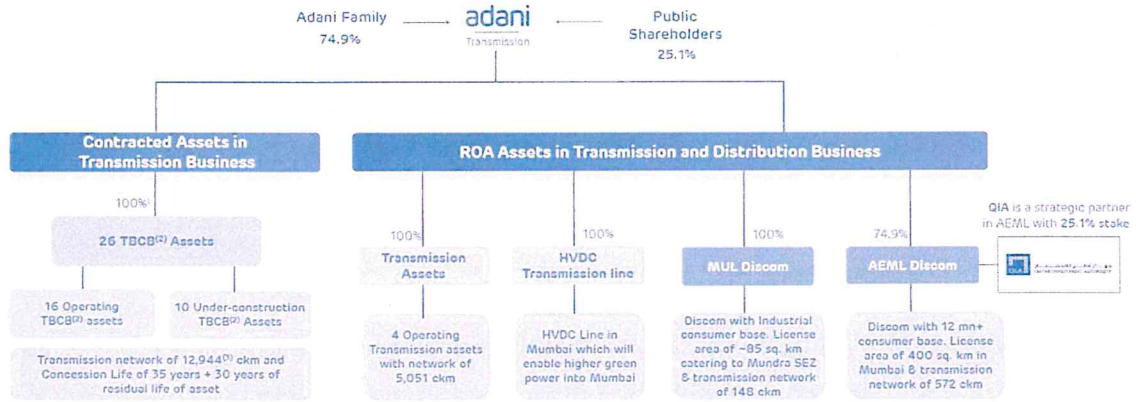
Adani Family
74.9%

adani
Transmission

Public Shareholders
25.1%

Contracted Assets in Transmission Business

100%

26 TBCB$^{(2)}$ Assets

16 Operating TBCB$^{(2)}$ assets

10 Under-construction TBCB$^{(2)}$ Assets

Transmission network of 12,944$^{(1)}$ ckm and Concession Life of 35 years + 30 years of residual life of asset

ROA Assets in Transmission and Distribution Business

100%

Transmission Assets

4 Operating Transmission assets with network of 5,051 ckm

100%

HVDC Transmission line

HVDC Line in Mumbai which will enable higher green power into Mumbai

100%

MUL Discom

Discom with Industrial consumer base. License area of ~85 sq. km catering to Mundra SEZ & transmission network of 148 ckm

74.9%

AEML Discom

Discom with 12 mn+ consumer base. License area of 400 sq. km in Mumbai & transmission network of 572 ckm

QIA is a strategic partner in AEML with 25.1% stake

QIA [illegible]